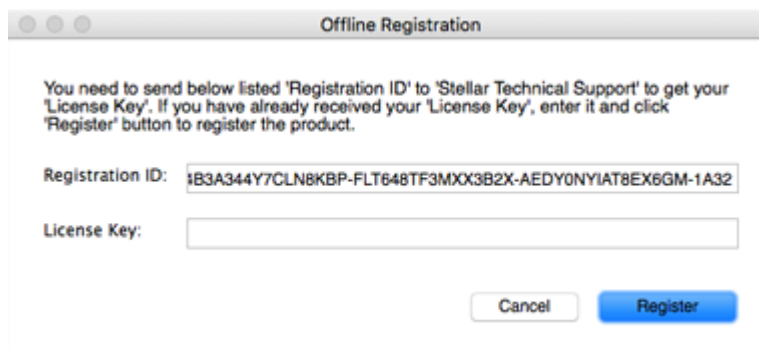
Offline Registration

You need to send below listed 'Registration ID' to 'Stellar Technical Support' to get your 'License Key'. If you have already received your 'License Key', enter it and click 'Register' button to register the product.

Registration ID: 4B3A344Y7CLN8KBP-FLT648TF3MXX3B2X-AEDY0NYIAT8EX6GM-1A32

License Key:

Cancel

Register